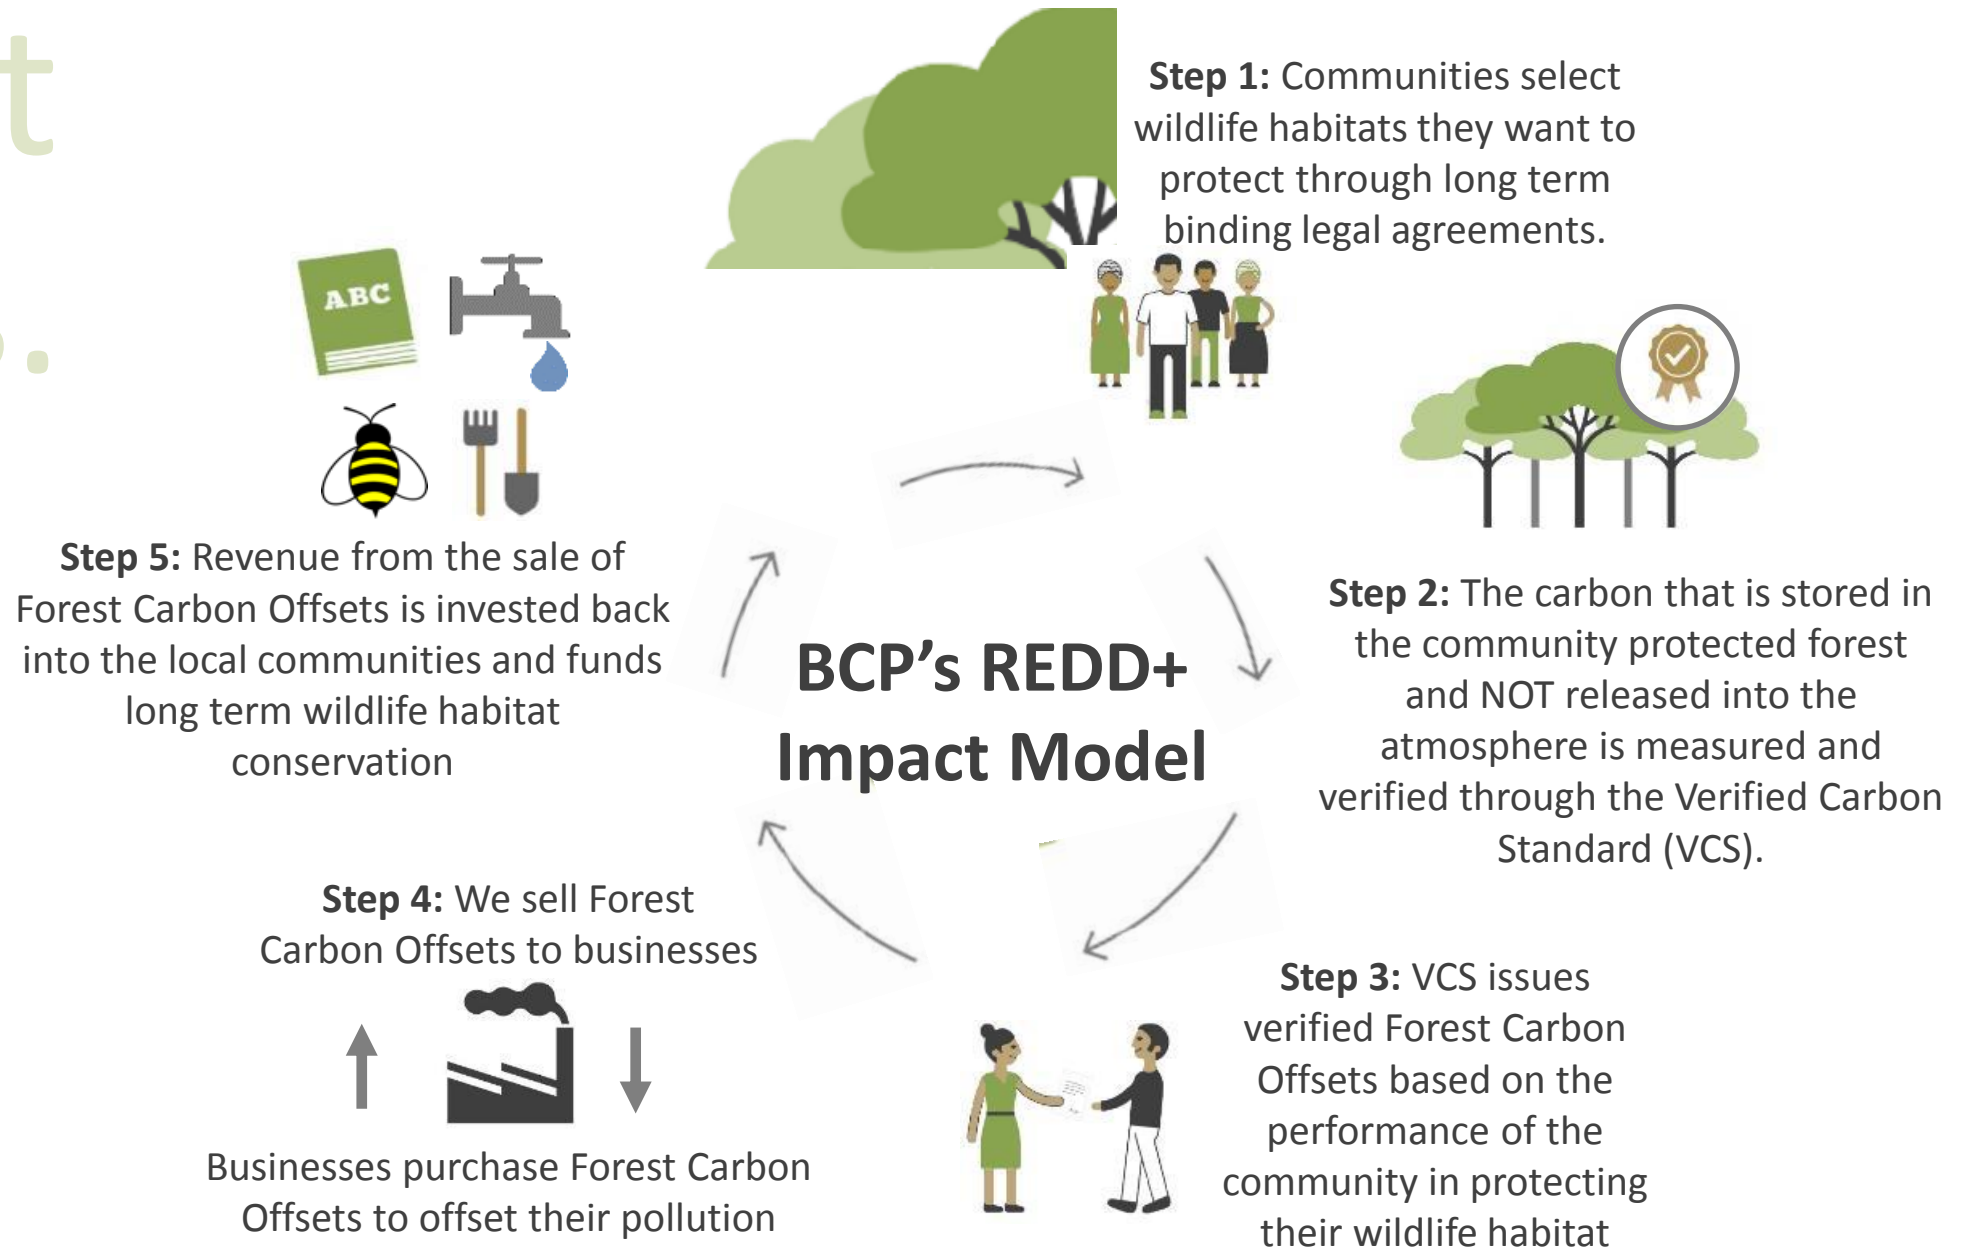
Step 1: Communities select wildlife habitats they want to protect through long term binding legal agreements.

ABC

Step 5: Revenue from the sale of Forest Carbon Offsets is invested back into the local communities and funds long term wildlife habitat conservation

BCP's REDD+ Impact Model

Step 2: The carbon that is stored in the community protected forest and NOT released into the atmosphere is measured and verified through the Verified Carbon Standard (VCS).

Step 4: We sell Forest Carbon Offsets to businesses

Businesses purchase Forest Carbon Offsets to offset their pollution

Step 3: VCS issues verified Forest Carbon Offsets based on the performance of the community in protecting their wildlife habitat